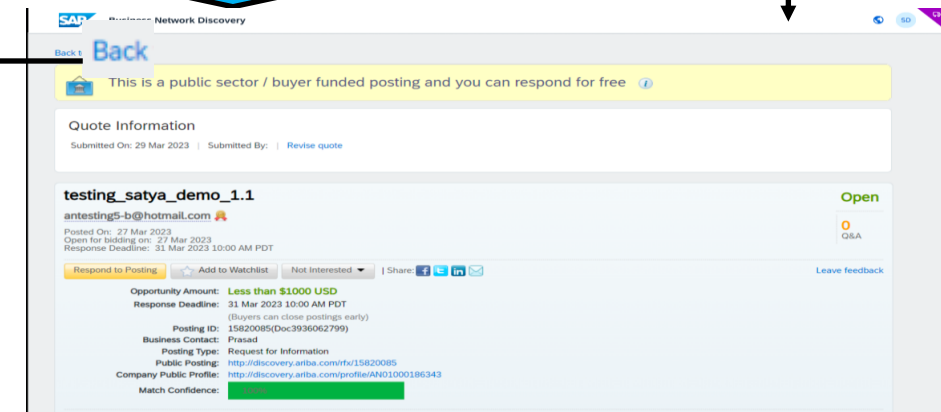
SAP Business Network Discovery

SD

Back t Back

This is a public sector / buyer funded posting and you can respond for free

Quote Information

Submitted On: 29 Mar 2023 | Submitted By: | Revise quote

testing_satya_demo_1.1

Open

antesting5-b@hotmail.com

Posted On: 27 Mar 2023
Open for bidding on: 27 Mar 2023
Response Deadline: 31 Mar 2023 10:00 AM PDT

0
Q&A

Respond to Posting | Add to Watchlist | Not Interested | Share:

Leave feedback

Opportunity Amount: Less than $1000 USD
Response Deadline: 31 Mar 2023 10:00 AM PDT
(Buyers can close postings early)
Posting ID: 15820085(Doc3936062799)
Business Contact: Prasad
Posting Type: Request for Information
Public Posting: http://discovery.ariba.com/rfx/15820085
Company Public Profile: http://discovery.ariba.com/profile/AN01000186343
Match Confidence: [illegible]